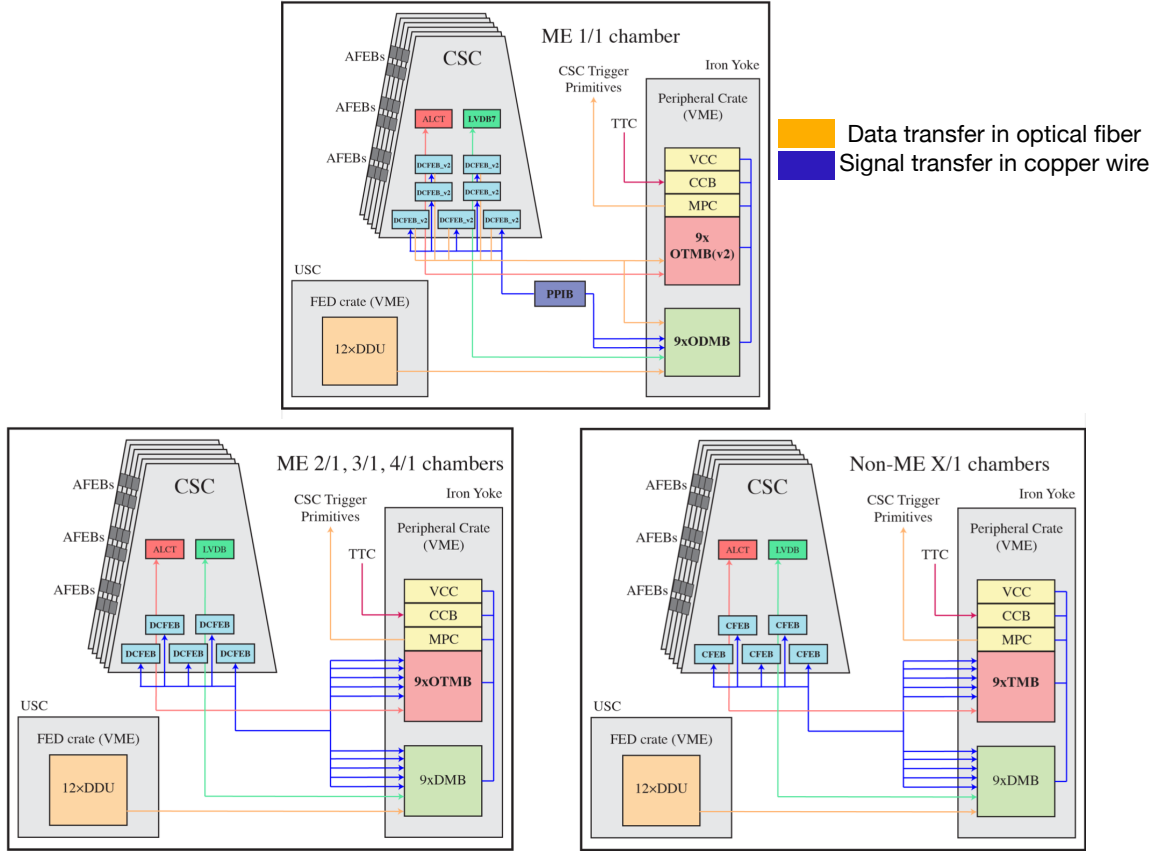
ME 1/1 chamber

AFEBs
AFEBs
AFEBs
CSC
ALCT
LVDB7
DCFEB_v2
DCFEB_v2
DCFEB_v2
DCFEB_v2
DCFEB_v2
DCFEB_v2
DCFEB_v2

CSC Trigger Primitives
Iron Yoke
Peripheral Crate (VME)
TTC
VCC
CCB
MPC
9x OTMB(v2)
PPIB
9xODMB

USC
FED crate (VME)
12×DDU

Data transfer in optical fiber
Signal transfer in copper wire

ME 2/1, 3/1, 4/1 chambers

AFEBs
AFEBs
AFEBs
CSC
ALCT
LVDB
DCFEB
DCFEB
DCFEB
DCFEB
DCFEB
CSC Trigger Primitives
Iron Yoke
Peripheral Crate (VME)
TTC
VCC
CCB
MPC
9xOTMB
9xDMB
USC
FED crate (VME)
12×DDU

Non-ME X/1 chambers

AFEBs
AFEBs
AFEBs
CSC
ALCT
LVDB
CFEB
CFEB
CFEB
CFEB
CFEB
CSC Trigger Primitives
Iron Yoke
Peripheral Crate (VME)
TTC
VCC
CCB
MPC
9xTMB
9xDMB
USC
FED crate (VME)
12×DDU